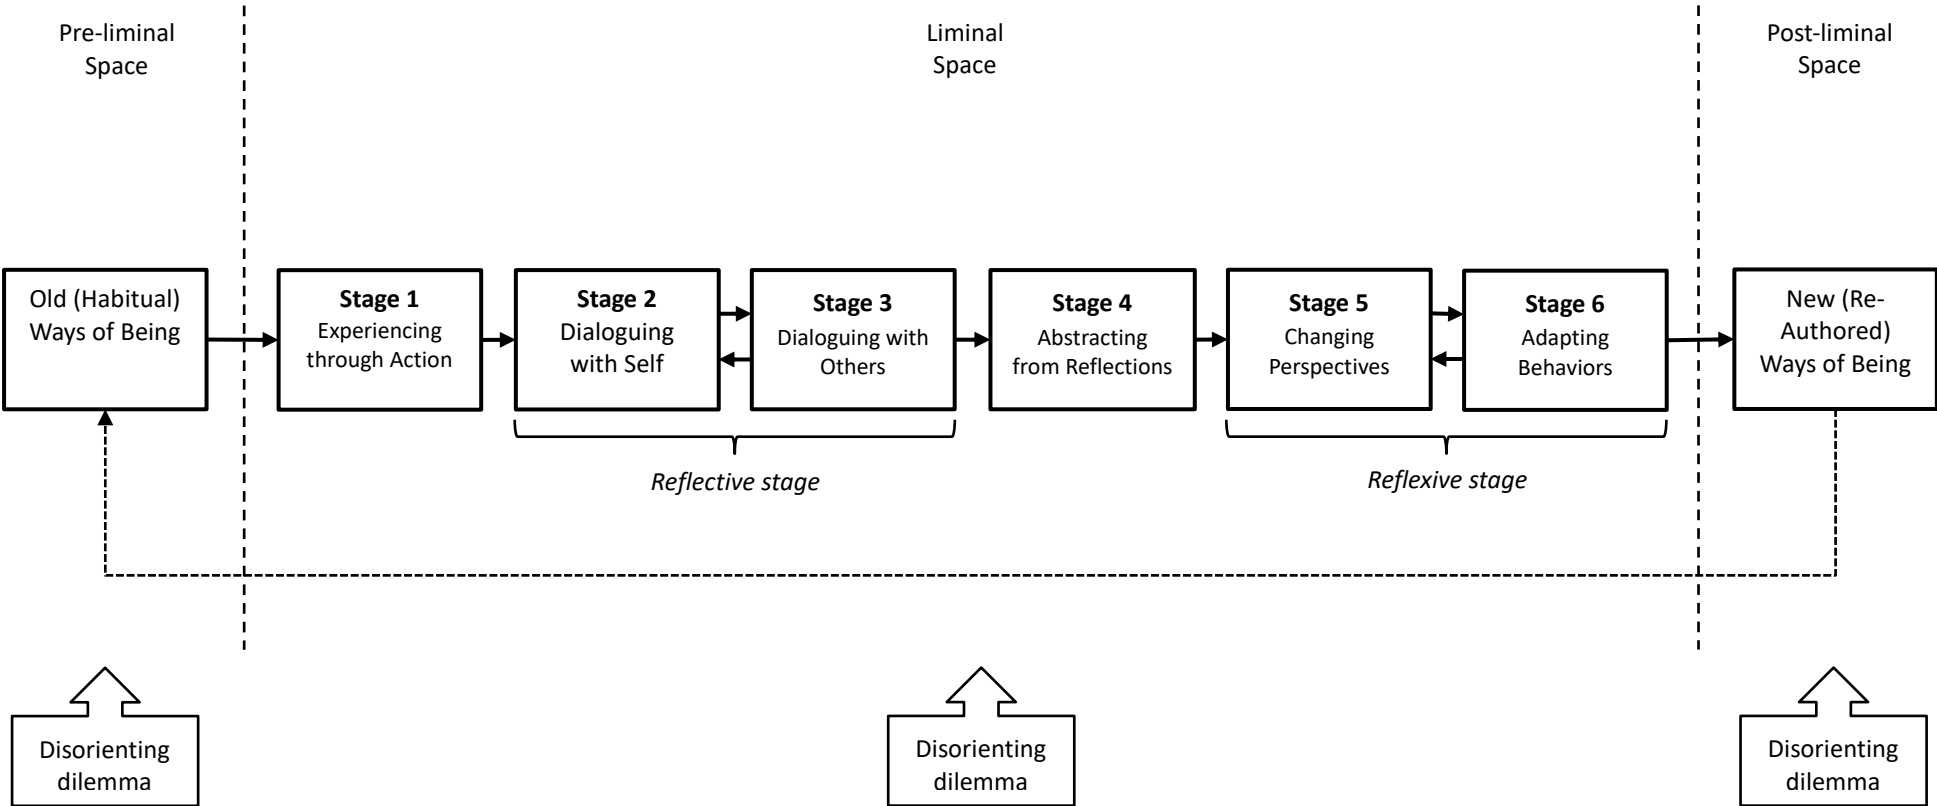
Pre-liminal Space

Liminal Space

Post-liminal Space

Old (Habitual) Ways of Being

**Stage 1**
Experiencing through Action

**Stage 2**
Dialoguing with Self

**Stage 3**
Dialoguing with Others

**Stage 4**
Abstracting from Reflections

**Stage 5**
Changing Perspectives

**Stage 6**
Adapting Behaviors

New (Re-Authored) Ways of Being

*Reflective stage*

*Reflexive stage*

Disorienting dilemma

Disorienting dilemma

Disorienting dilemma